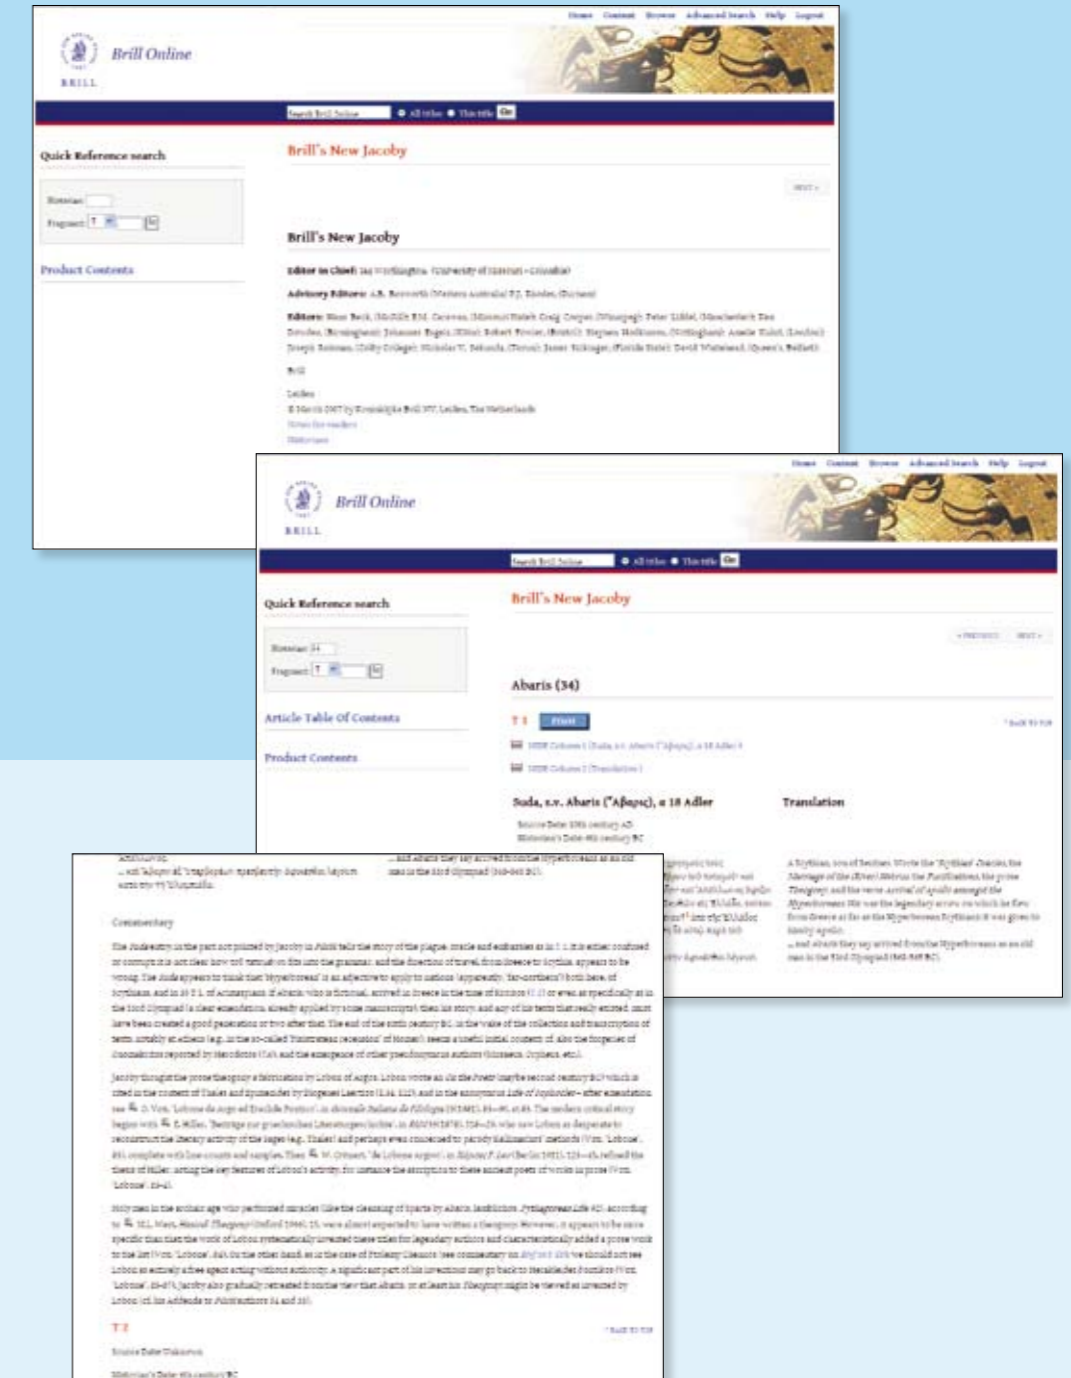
Home Content Browse Advanced Search Help Logout

Brill Online

BRILL

All titles This title Go

Quick Reference search

Historian:
Fragment: T

Product Contents

Brill's New Jacoby

NEXT »

Brill's New Jacoby

Editor in chief: Ian Worthington, University of Missouri–Columbia

Advisory Editors: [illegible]

Editors: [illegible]

Brill

Leiden

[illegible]

Home Content Browse Advanced Search Help Logout

Brill Online

BRILL

All titles This title Go

Quick Reference search

Historian: 34
Fragment: T

Article Table Of Contents

Product Contents

Brill's New Jacoby

« PREVIOUS NEXT »

Abaris (34)

T 1 Print

^ Back to top

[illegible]

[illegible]

Suda, s.v. Abaris (Ἄβαρις), α 18 Adler

Translation

Source Date: 10th century AD
Historian's Date: 6th century BC

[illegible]

...and Abaris they say arrived from the Hyperboreans as an old man in the 53rd Olympiad (568-565 BC).

Commentary

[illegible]

T 2

^ Back to top

Source Date: Unknown

Historian's Date: 6th century BC